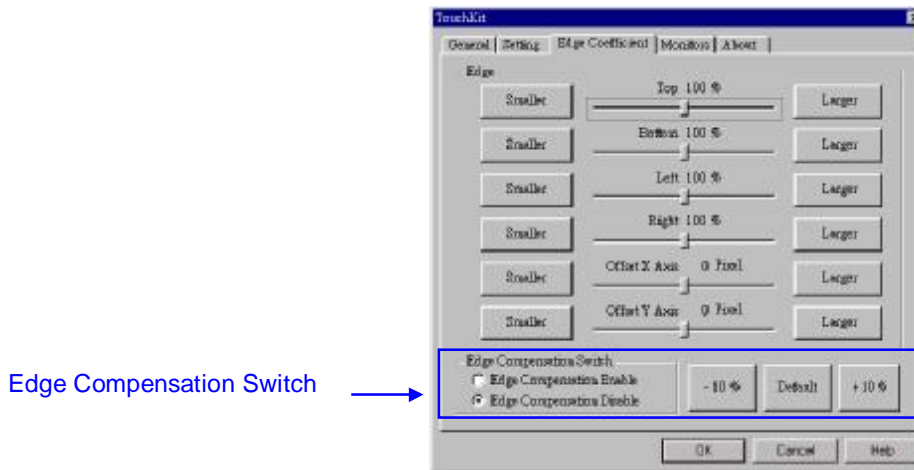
TouchKit

General | Setting | Edge Coefficient | Monitors | About |

Edge

Smaller | Top 100 % | Larger

Smaller | Bottom 100 % | Larger

Smaller | Left 100 % | Larger

Smaller | Right 100 % | Larger

Smaller | Offset X Axis 0 Pixel | Larger

Smaller | Offset Y Axis 0 Pixel | Larger

Edge Compensation Switch
Edge Compensation Enable
Edge Compensation Disable

- 10 % | Default | + 10 %

OK | Cancel | Help

Edge Compensation Switch